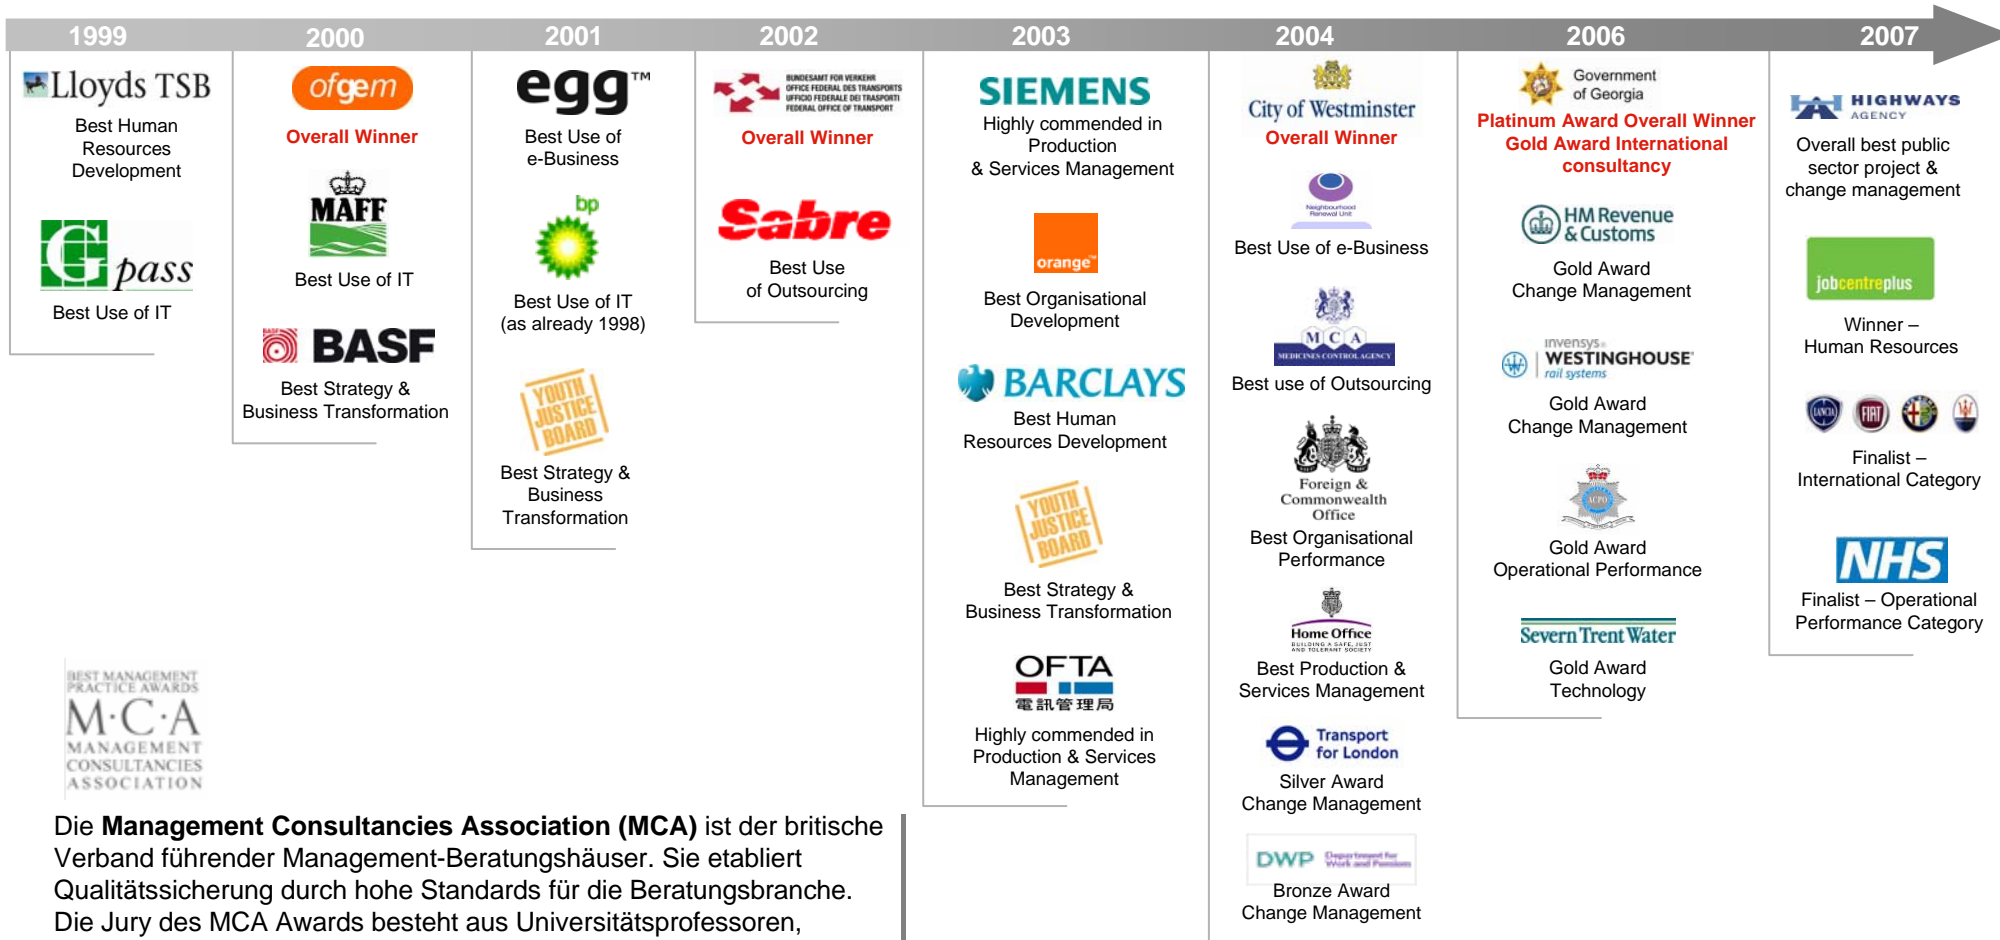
1999 2000 2001 2002 2003 2004 2006 2007

Lloyds TSB
Best Human Resources Development

G pass
Best Use of IT

ofgem
Overall Winner

MAFF
Best Use of IT

BASF
Best Strategy & Business Transformation

egg™
Best Use of e-Business

bp
Best Use of IT (as already 1998)

YOUTH JUSTICE BOARD
Best Strategy & Business Transformation

BUNDESAMT FÜR VERKEHR
OFFICE FEDERAL DES TRANSPORTS
UFFICIO FEDERALE DEI TRASPORTI
FEDERAL OFFICE OF TRANSPORT
Overall Winner

Sabre
Best Use of Outsourcing

SIEMENS
Highly commended in Production & Services Management

orange
Best Organisational Development

BARCLAYS
Best Human Resources Development

YOUTH JUSTICE BOARD
Best Strategy & Business Transformation

OFTA
電訊管理局
Highly commended in Production & Services Management

City of Westminster
Overall Winner

Neighbourhood Renewal Unit
Best Use of e-Business

M C A
MEDICINES CONTROL AGENCY
Best use of Outsourcing

Foreign & Commonwealth Office
Best Organisational Performance

Home Office
BUILDING A SAFE, JUST AND TOLERANT SOCIETY
Best Production & Services Management

Transport for London
Silver Award
Change Management

DWP Department for Work and Pensions
Bronze Award
Change Management

Government of Georgia
Platinum Award Overall Winner
Gold Award International consultancy

HM Revenue & Customs
Gold Award
Change Management

invensys
WESTINGHOUSE
rail systems
Gold Award
Change Management

ACPO
Gold Award
Operational Performance

Severn Trent Water
Gold Award
Technology

HIGHWAYS AGENCY
Overall best public sector project & change management

jobcentreplus
Winner – Human Resources

LANCIA FIAT
Finalist – International Category

NHS
Finalist – Operational Performance Category

BEST MANAGEMENT PRACTICE AWARDS
M·C·A
MANAGEMENT CONSULTANCIES ASSOCIATION

Die **Management Consultancies Association (MCA)** ist der britische Verband führender Management-Beratungshäuser. Sie etabliert Qualitätssicherung durch hohe Standards für die Beratungsbranche. Die Jury des MCA Awards besteht aus Universitätsprofessoren,